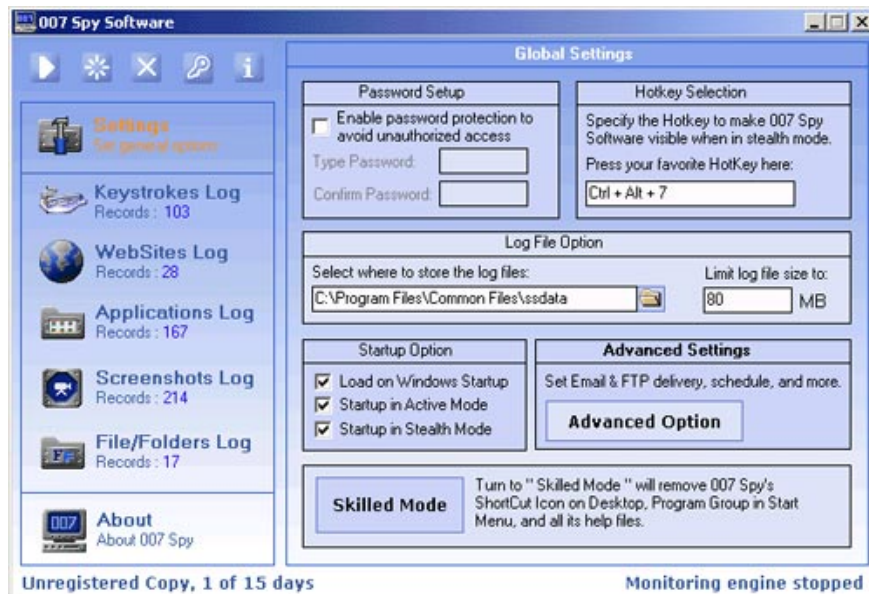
007 Spy Software

Settings
Set general options

Keystrokes Log
Records : 103

WebSites Log
Records : 28

Applications Log
Records : 167

Screenshots Log
Records : 214

File/Folders Log
Records : 17

007
About
About 007 Spy

Global Settings

Password Setup
Enable password protection to avoid unauthorized access
Type Password:
Confirm Password:

Hotkey Selection
Specify the Hotkey to make 007 Spy Software visible when in stealth mode.
Press your favorite HotKey here:
Ctrl + Alt + 7

Log File Option
Select where to store the log files:
C:\Program Files\Common Files\ssdata
Limit log file size to:
80 MB

Startup Option
Load on Windows Startup
Startup in Active Mode
Startup in Stealth Mode

Advanced Settings
Set Email & FTP delivery, schedule, and more.
Advanced Option

Skilled Mode
Turn to " Skilled Mode " will remove 007 Spy's ShortCut Icon on Desktop, Program Group in Start Menu, and all its help files.

Unregistered Copy, 1 of 15 days
Monitoring engine stopped